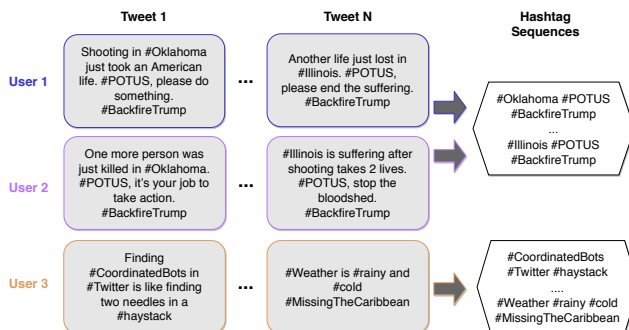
Tweet 1

Tweet N

Hashtag Sequences

User 1

Shooting in #Oklahoma just took an American life. #POTUS, please do something. #BackfireTrump

...

Another life just lost in #Illinois. #POTUS, please end the suffering. #BackfireTrump

#Oklahoma #POTUS #BackfireTrump
...
#Illinois #POTUS #BackfireTrump

User 2

One more person was just killed in #Oklahoma. #POTUS, it's your job to take action. #BackfireTrump

...

#Illinois is suffering after shooting takes 2 lives. #POTUS, stop the bloodshed. #BackfireTrump

User 3

Finding #CoordinatedBots in #Twitter is like finding two needles in a #haystack

...

#Weather is #rainy and #cold #MissingTheCaribbean

#CoordinatedBots #Twitter #haystack
....
#Weather #rainy #cold #MissingTheCaribbean